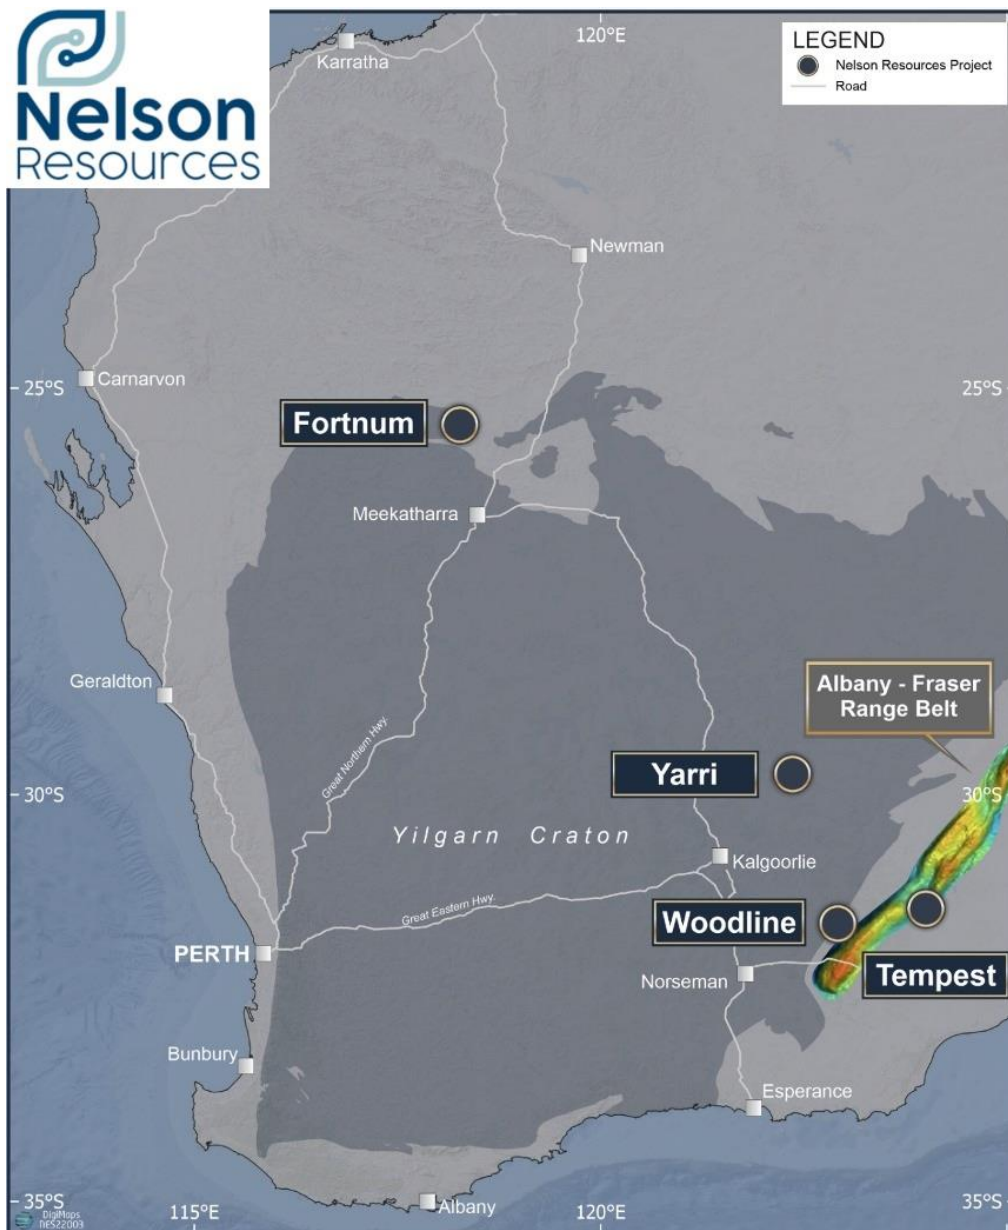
Nelson Resources

120°E

LEGEND
Nelson Resources Project
Road

Karratha

Newman

25°S
Carnarvon

25°S

Fortnum

Meekatharra

Geraldton

Albany - Fraser Range Belt

Great Northern Hwy.

Yarri

30°S

30°S

Yilgarn Craton

Kalgoorlie

Great Eastern Hwy.

Woodline

PERTH

Norseman

Tempest

Bunbury

Esperance

35°S

115°E

Albany

120°E

35°S

DigiMaps
NES22003